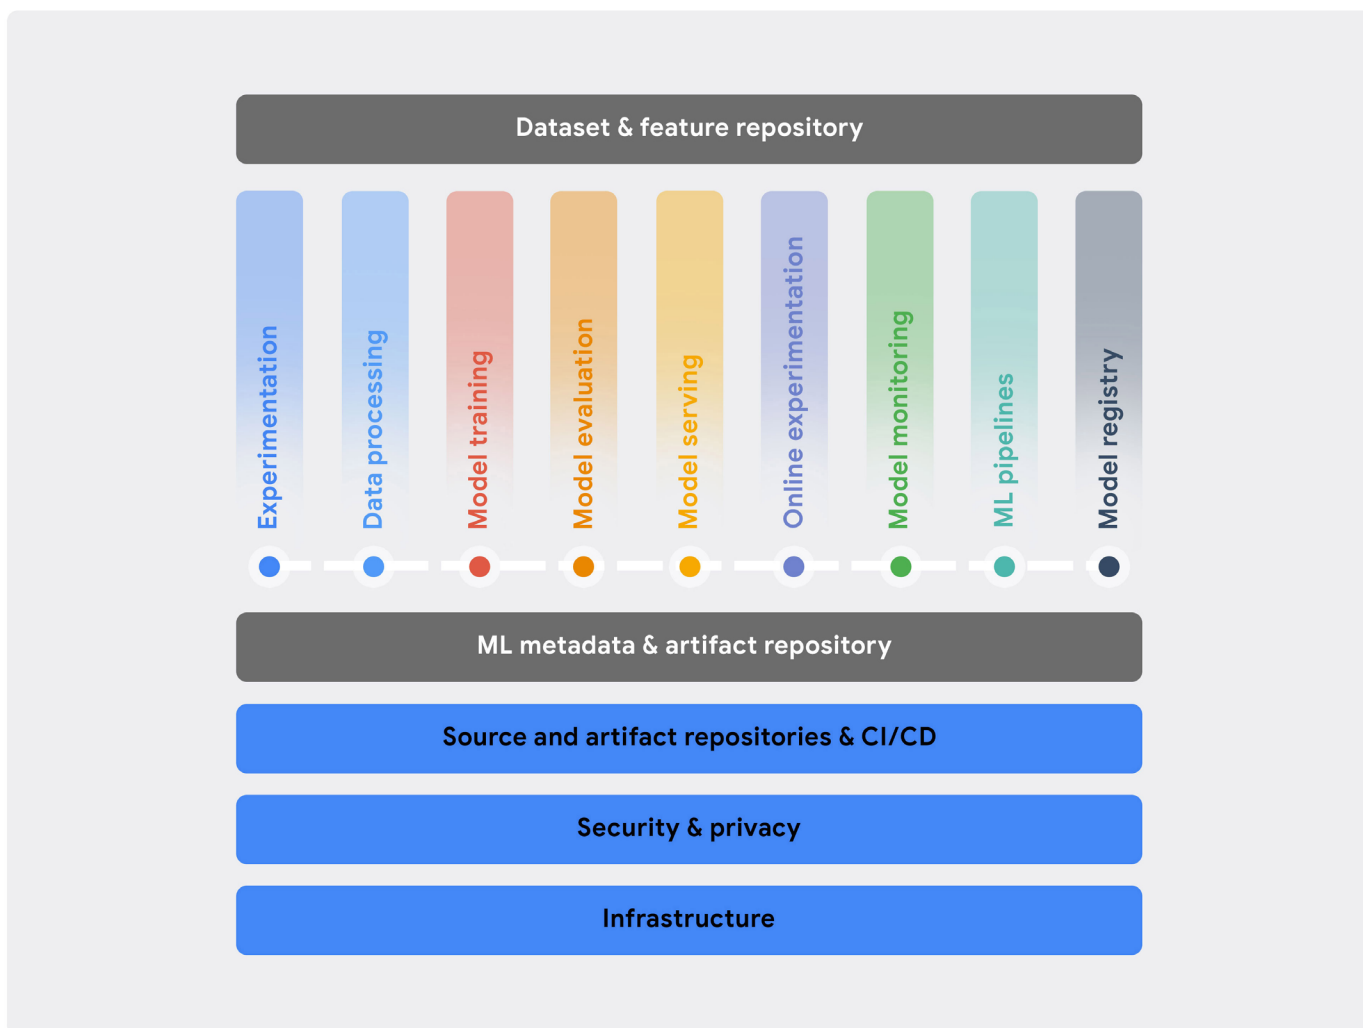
Dataset & feature repository

Experimentation

Data processing

Model training

Model evaluation

Model serving

Online experimentation

Model monitoring

ML pipelines

Model registry

ML metadata & artifact repository

Source and artifact repositories & CI/CD

Security & privacy

Infrastructure